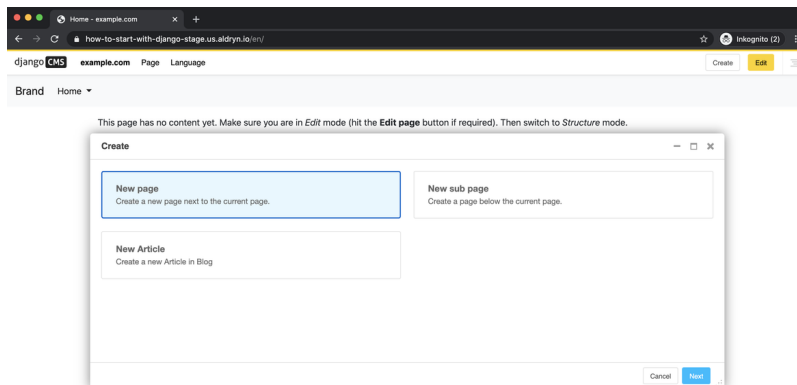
Home - example.com × +

how-to-start-with-django-stage.us.aldryn.io/en/

Inkognito (2)

django CMS example.com Page Language

Create Edit

Brand Home ▾

This page has no content yet. Make sure you are in *Edit* mode (hit the **Edit page** button if required). Then switch to *Structure* mode.

Create

New page
Create a new page next to the current page.

New sub page
Create a page below the current page.

New Article
Create a new Article in Blog

Cancel Next